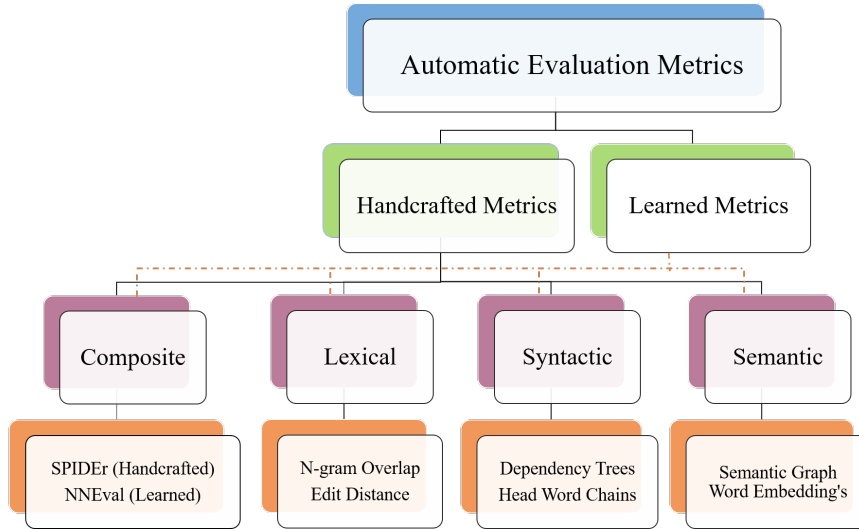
Automatic Evaluation Metrics

Handcrafted Metrics

Learned Metrics

Composite

Lexical

Syntactic

Semantic

SPIDEr (Handcrafted)
NNEval (Learned)

N-gram Overlap
Edit Distance

Dependency Trees
Head Word Chains

Semantic Graph
Word Embedding's